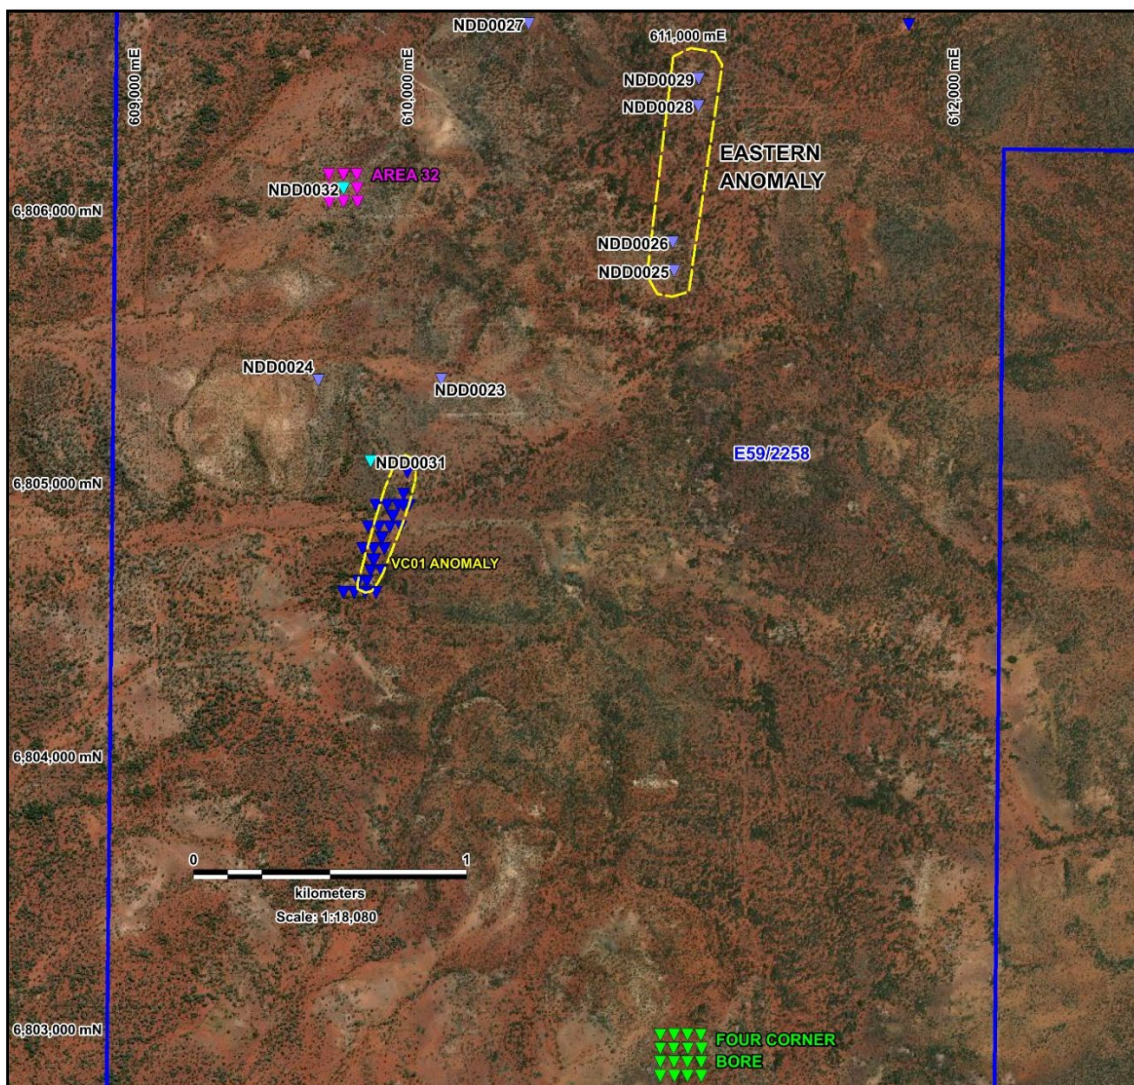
NDD0027
611,000 mE
609,000 mE
610,000 mE
612,000 mE
NDD0029
NDD0028
EASTERN ANOMALY
AREA 32
NDD0032
6,806,000 mN
NDD0026
NDD0025
NDD0024
NDD0023
NDD0031
E59/2258
6,805,000 mN
VC01 ANOMALY
6,804,000 mN
0
1
kilometers
Scale: 1:18,080
6,803,000 mN
FOUR CORNER BORE